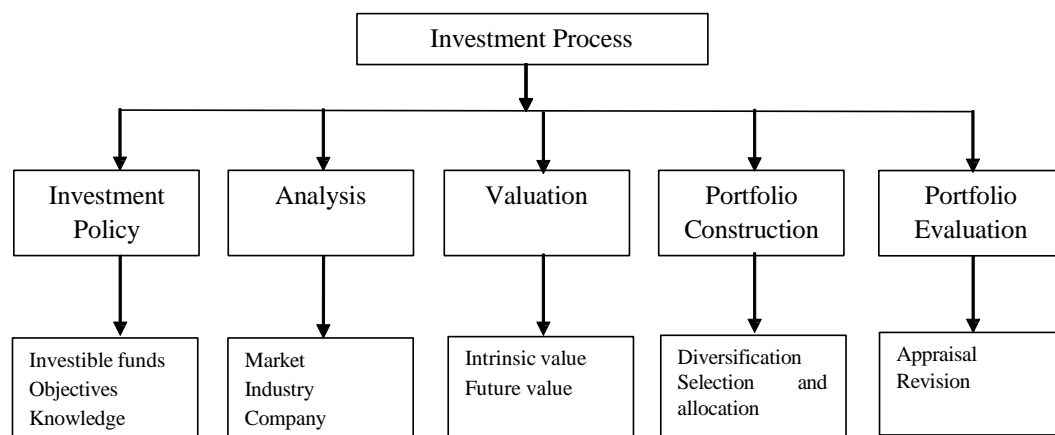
Investment Process

Investment Policy

Analysis

Valuation

Portfolio Construction

Portfolio Evaluation

Investible funds
Objectives
Knowledge

Market
Industry
Company

Intrinsic value
Future value

Diversification
Selection and allocation

Appraisal
Revision